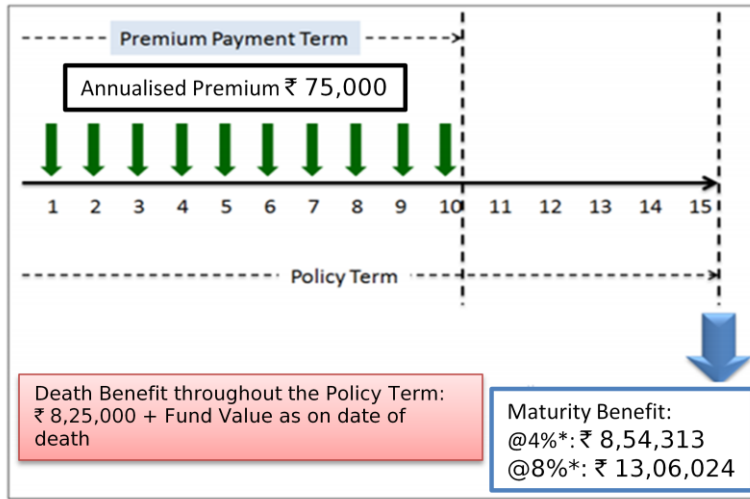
Premium Payment Term

Annualised Premium ₹ 75,000

1 2 3 4 5 6 7 8 9 10 11 12 13 14 15

Policy Term

Death Benefit throughout the Policy Term: ₹ 8,25,000 + Fund Value as on date of death

Maturity Benefit:
@4%*: ₹ 8,54,313
@8%*: ₹ 13,06,024